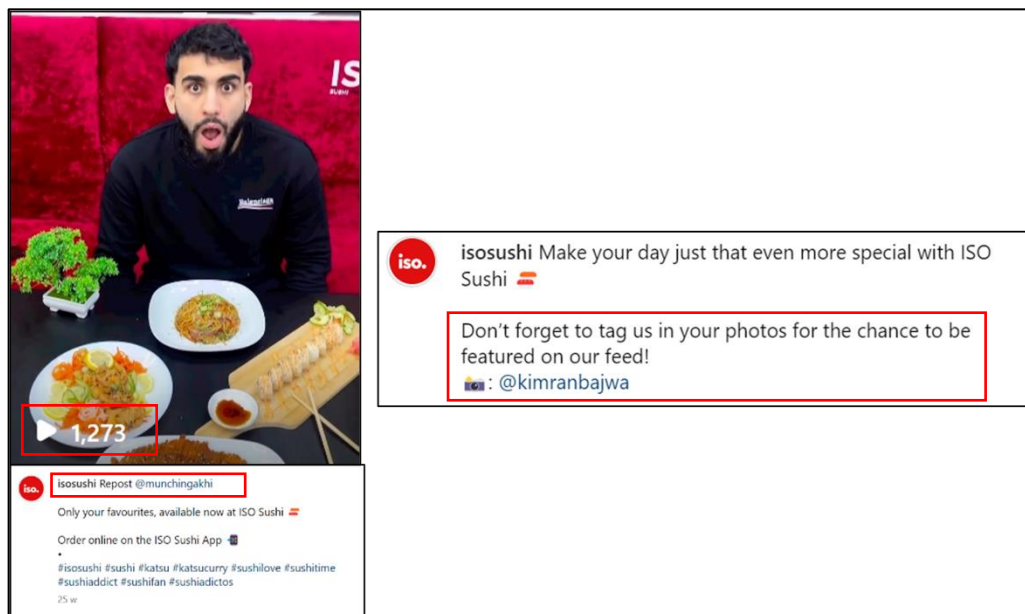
ISO

1,273

iso.

isosushi Repost @munchingakhi

Only your favourites, available now at ISO Sushi 🍣

Order online on the ISO Sushi App 📲
•
#isosushi #sushi #katsu #katsucurry #sushilove #sushitime #sushiaddict #sushifan #sushiadictos

25 w

iso.

isosushi Make your day just that even more special with ISO Sushi 🍣

Don't forget to tag us in your photos for the chance to be featured on our feed!
📸: @kimranbajwa